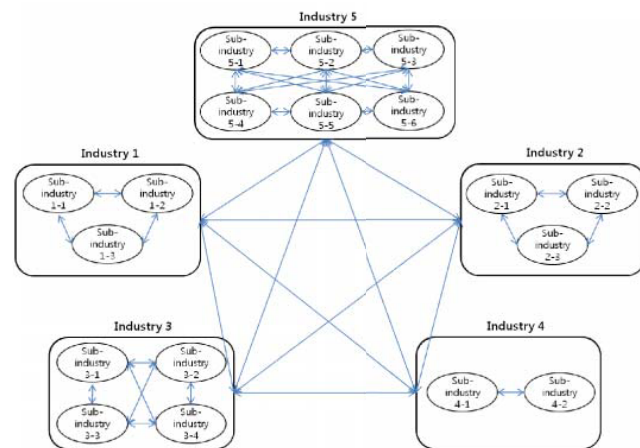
Industry 5

Sub-industry 5-1

Sub-industry 5-2

Sub-industry 5-3

Sub-industry 5-4

Sub-industry 5-5

Sub-industry 5-6

Industry 1

Sub-industry 1-1

Sub-industry 1-2

Sub-industry 1-3

Industry 2

Sub-industry 2-1

Sub-industry 2-2

Sub-industry 2-3

Industry 3

Sub-industry 3-1

Sub-industry 3-2

Sub-industry 3-3

Sub-industry 3-4

Industry 4

Sub-industry 4-1

Sub-industry 4-2